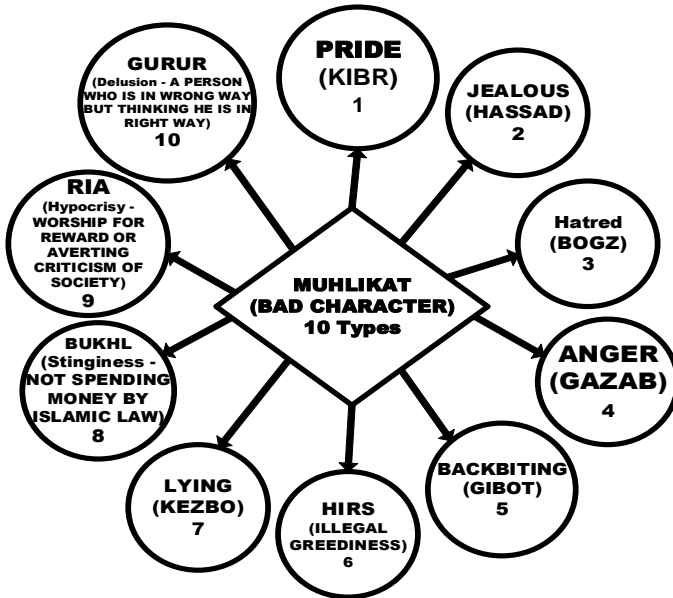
MUHLIKAT
(BAD CHARACTER)
10 Types

PRIDE
(KIBR)
1

JEALOUS
(HASSAD)
2

Hatred
(BOGZ)
3

ANGER
(GAZAB)
4

BACKBITING
(GIBOT)
5

HIRS
(ILLEGAL GREEDINESS)
6

LYING
(KEZBO)
7

BUKHL
(Stinginess - NOT SPENDING MONEY BY ISLAMIC LAW)
8

RIA
(Hypocrisy - WORSHIP FOR REWARD OR AVERTING CRITICISM OF SOCIETY)
9

GURUR
(Delusion - A PERSON WHO IS IN WRONG WAY BUT THINKING HE IS IN RIGHT WAY)
10